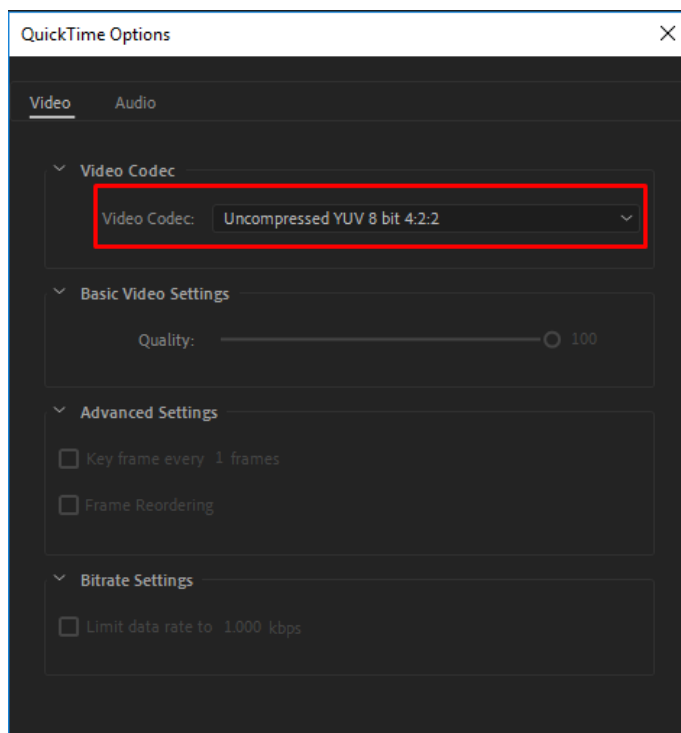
QuickTime Options

Video Audio

Video Codec

Video Codec: Uncompressed YUV 8 bit 4:2:2

Basic Video Settings

Quality: 100

Advanced Settings

Key frame every 1 frames

Frame Reordering

Bitrate Settings

Limit data rate to 1,000 kbps